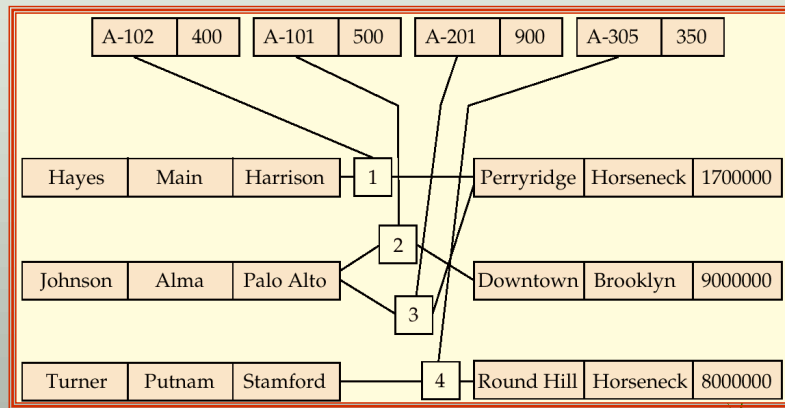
| A-102 | 400 |
|---|---|

| A-101 | 500 |
|---|---|

| A-201 | 900 |
|---|---|

| A-305 | 350 |
|---|---|

| Hayes | Main | Harrison |
|---|---|---|

1

| Perryridge | Horseneck | 1700000 |
|---|---|---|

2

| Johnson | Alma | Palo Alto |
|---|---|---|

| Downtown | Brooklyn | 9000000 |
|---|---|---|

3

| Turner | Putnam | Stamford |
|---|---|---|

4

| Round Hill | Horseneck | 8000000 |
|---|---|---|